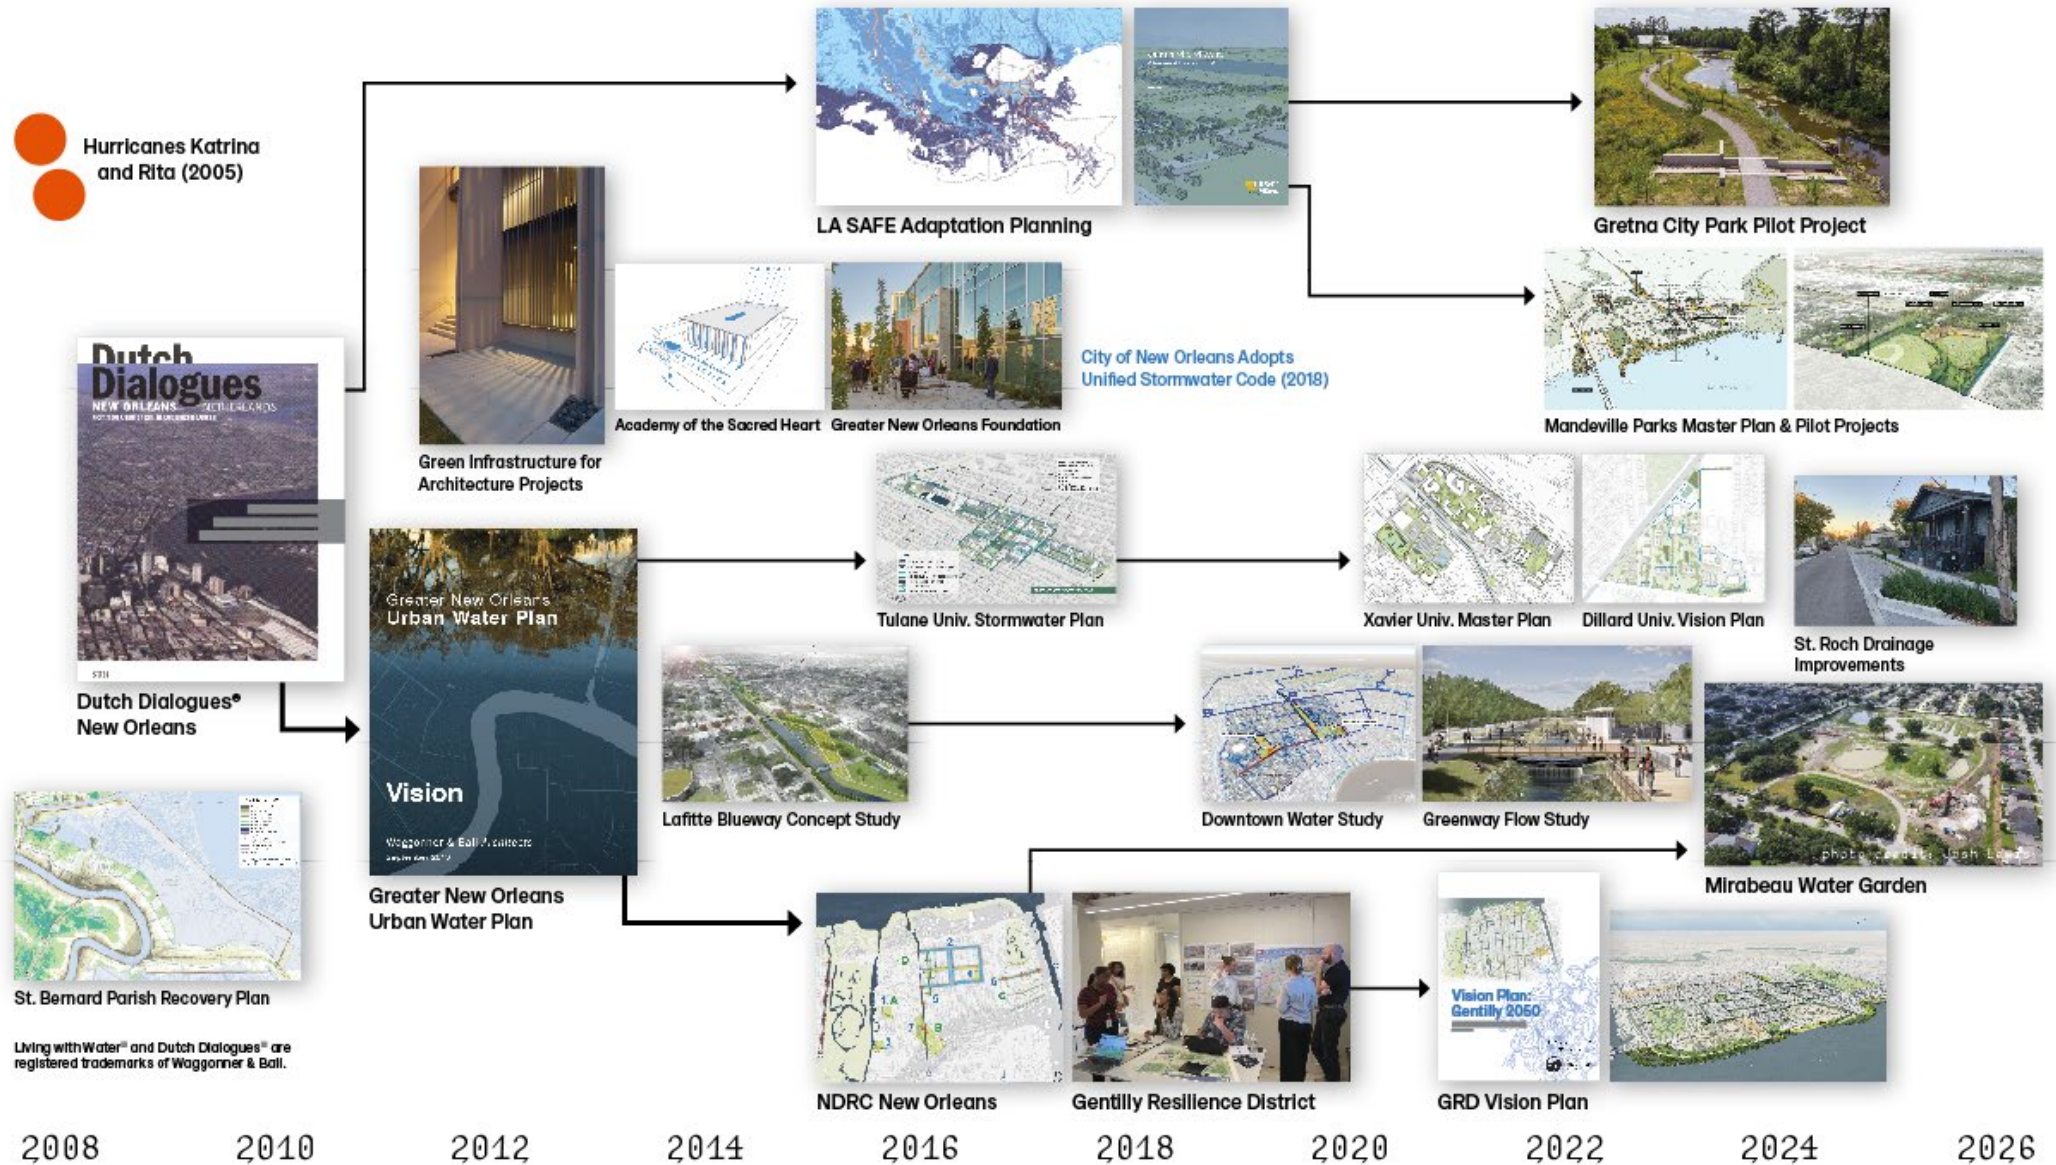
Hurricanes Katrina and Rita (2005)

Dutch Dialogues
NEW ORLEANS

Dutch Dialogues® New Orleans

St. Bernard Parish Recovery Plan

Living with Water® and Dutch Dialogues® are registered trademarks of Waggonner & Ball.

Green Infrastructure for Architecture Projects

Academy of the Sacred Heart

Greater New Orleans Foundation

LA SAFE Adaptation Planning

City of New Orleans Adopts Unified Stormwater Code (2018)

Gretna City Park Pilot Project

Mandeville Parks Master Plan & Pilot Projects

Greater New Orleans
Urban Water Plan

Vision

Waggonner & Ball Architects

Greater New Orleans Urban Water Plan

Tulane Univ. Stormwater Plan

Xavier Univ. Master Plan

Dillard Univ. Vision Plan

St. Roch Drainage Improvements

Lafitte Blueway Concept Study

Downtown Water Study

Greenway Flow Study

photo credit: Josh Lewis

Mirabeau Water Garden

NDRC New Orleans

Gentilly Resilience District

Vision Plan: Gentilly 2050

GRD Vision Plan

2008 2010 2012 2014 2016 2018 2020 2022 2024 2026